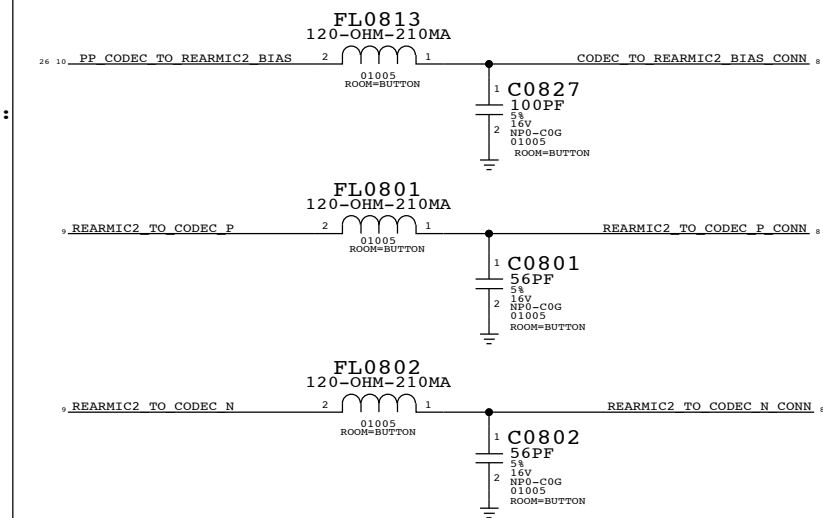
FL0813
120-OHM-210MA
26 10 PP_CODEC_TO_REARMIC2_BIAS 2 1 CODEC_TO_REARMIC2_BIAS_CONN 8
01005
ROOM=BUTTON
1 C0827
100PF
5%
16V
2 NP0-C0G
01005
ROOM=BUTTON

FL0801
120-OHM-210MA
9 REARMIC2_TO_CODEC_P 2 1 REARMIC2_TO_CODEC_P_CONN 8
01005
ROOM=BUTTON
1 C0801
56PF
5%
16V
2 NP0-C0G
01005
ROOM=BUTTON

FL0802
120-OHM-210MA
9 REARMIC2_TO_CODEC_N 2 1 REARMIC2_TO_CODEC_N_CONN 8
01005
ROOM=BUTTON
1 C0802
56PF
5%
16V
2 NP0-C0G
01005
ROOM=BUTTON